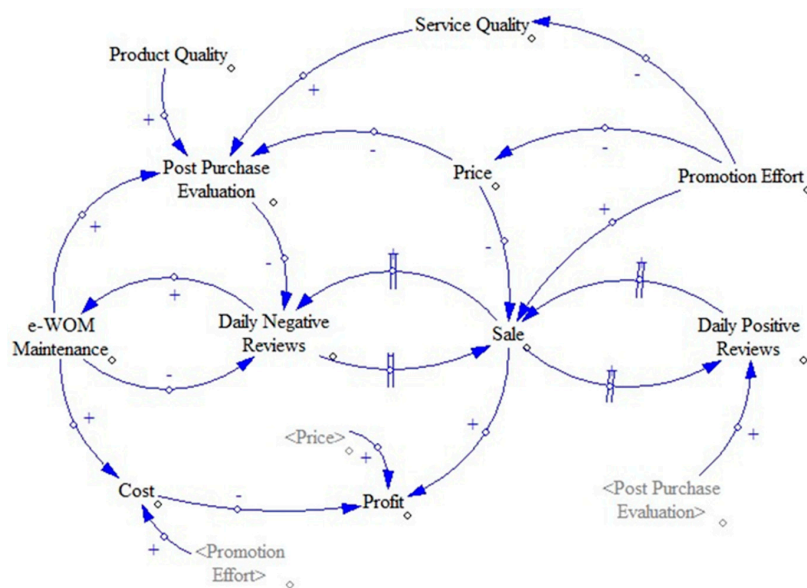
Service Quality
Product Quality
+
+
-
-
Post Purchase Evaluation
Price
-
Promotion Effort
+
+
-
-
+
e-WOM Maintenance
Daily Negative Reviews
Sale
Daily Positive Reviews
-
+
+
<Price>
+
+
Cost
-
Profit
<Post Purchase Evaluation>
+
<Promotion Effort>